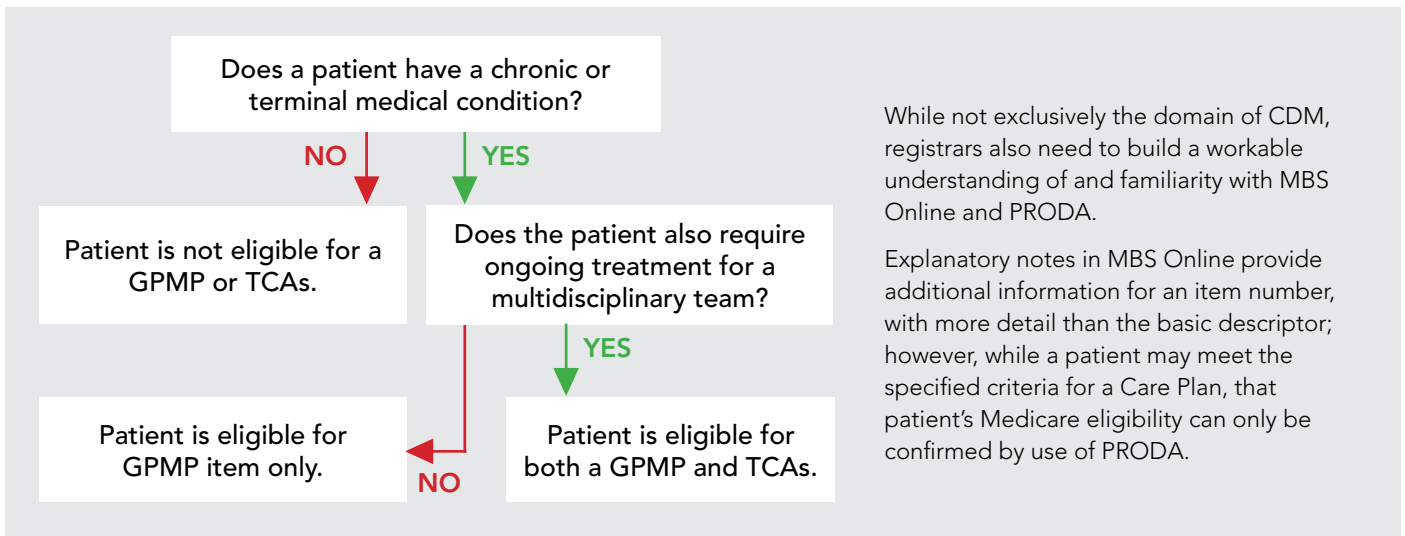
Does a patient have a chronic or terminal medical condition?

NO

YES

Patient is not eligible for a GPMP or TCAs.

Does the patient also require ongoing treatment for a multidisciplinary team?

YES

Patient is eligible for GPMP item only.

NO

Patient is eligible for both a GPMP and TCAs.

While not exclusively the domain of CDM, registrars also need to build a workable understanding of and familiarity with MBS Online and PRODA.

Explanatory notes in MBS Online provide additional information for an item number, with more detail than the basic descriptor; however, while a patient may meet the specified criteria for a Care Plan, that patient's Medicare eligibility can only be confirmed by use of PRODA.